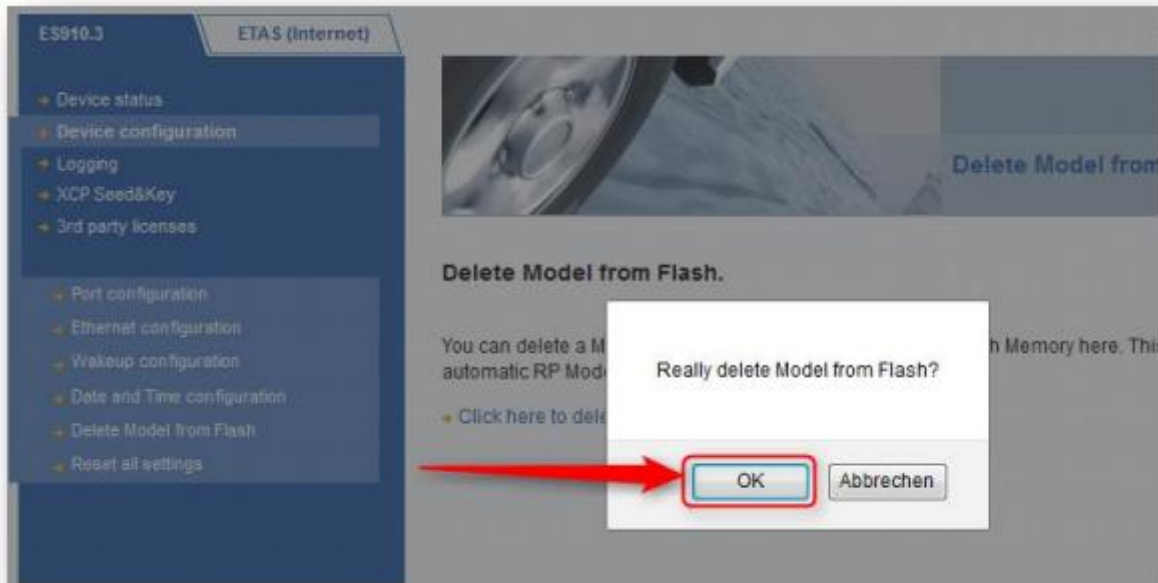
ES910.3

ETAS (Internet)

Device status

Device configuration

Logging

XCP Seed&Key

3rd party licenses

Port configuration

Ethernet configuration

Wakeup configuration

Date and Time configuration

Delete Model from Flash

Reset all settings

Delete Model from

Delete Model from Flash.

You can delete a M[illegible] h Memory here. Thi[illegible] automatic RP Mod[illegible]

Click here to dele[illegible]

Really delete Model from Flash?

OK

Abbrechen